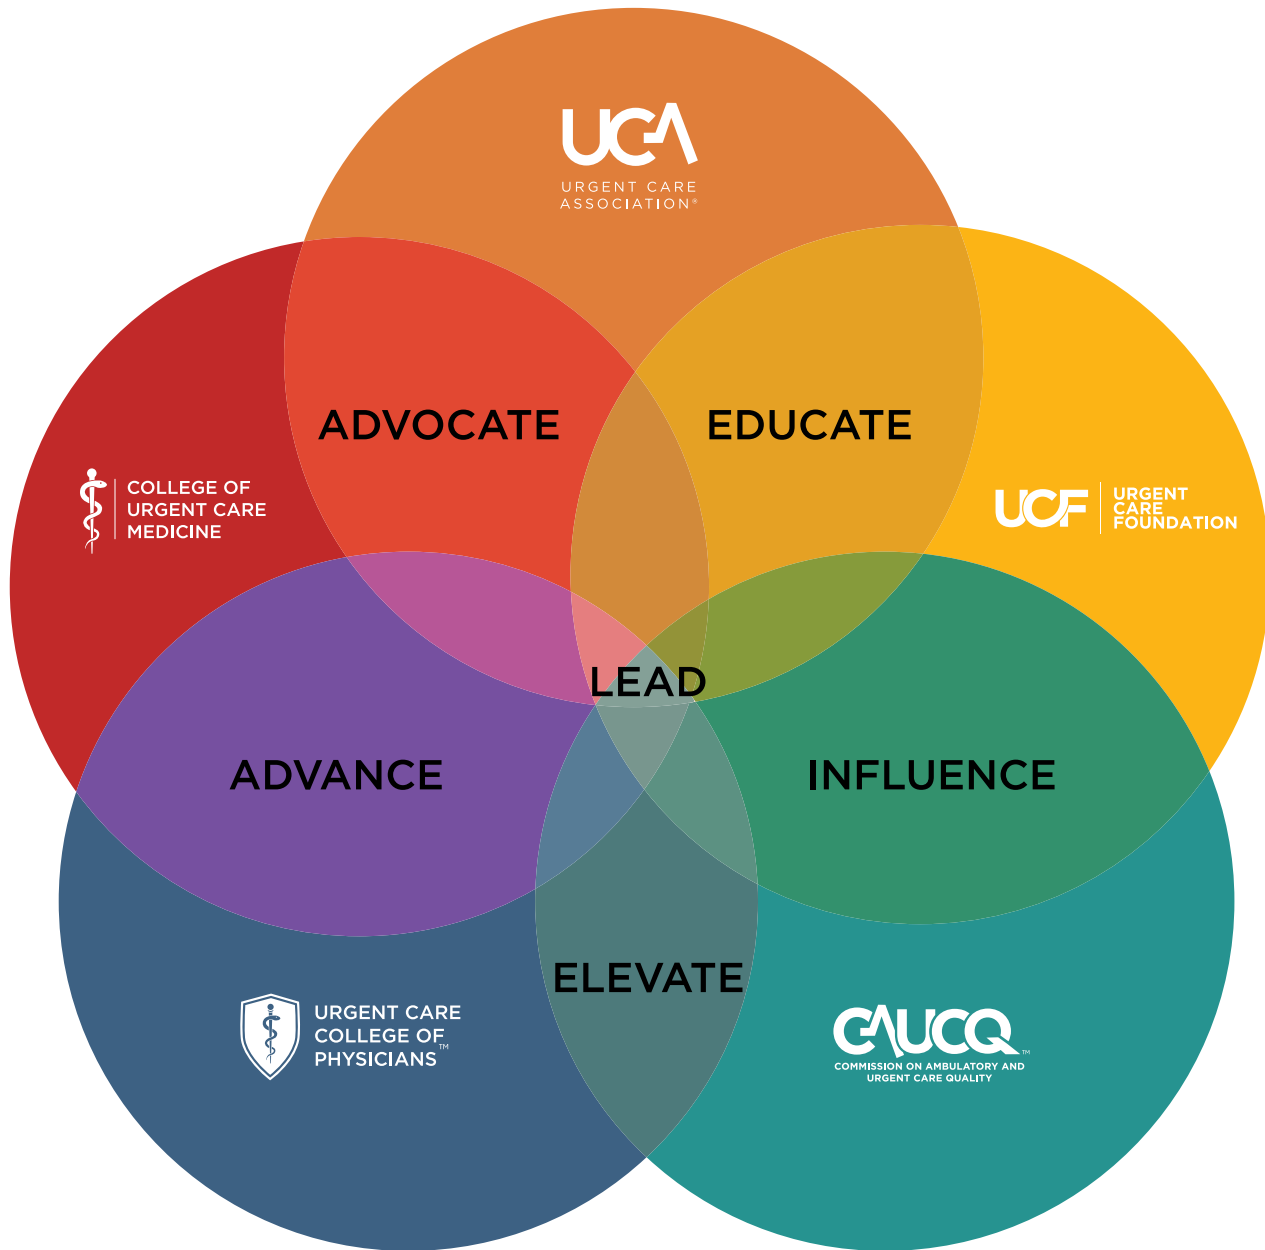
UCA
URGENT CARE ASSOCIATION®

COLLEGE OF URGENT CARE MEDICINE

ADVOCATE

EDUCATE

UCF URGENT CARE FOUNDATION

LEAD

ADVANCE

INFLUENCE

ELEVATE

URGENT CARE COLLEGE OF PHYSICIANS™

CAUCQ™
COMMISSION ON AMBULATORY AND URGENT CARE QUALITY